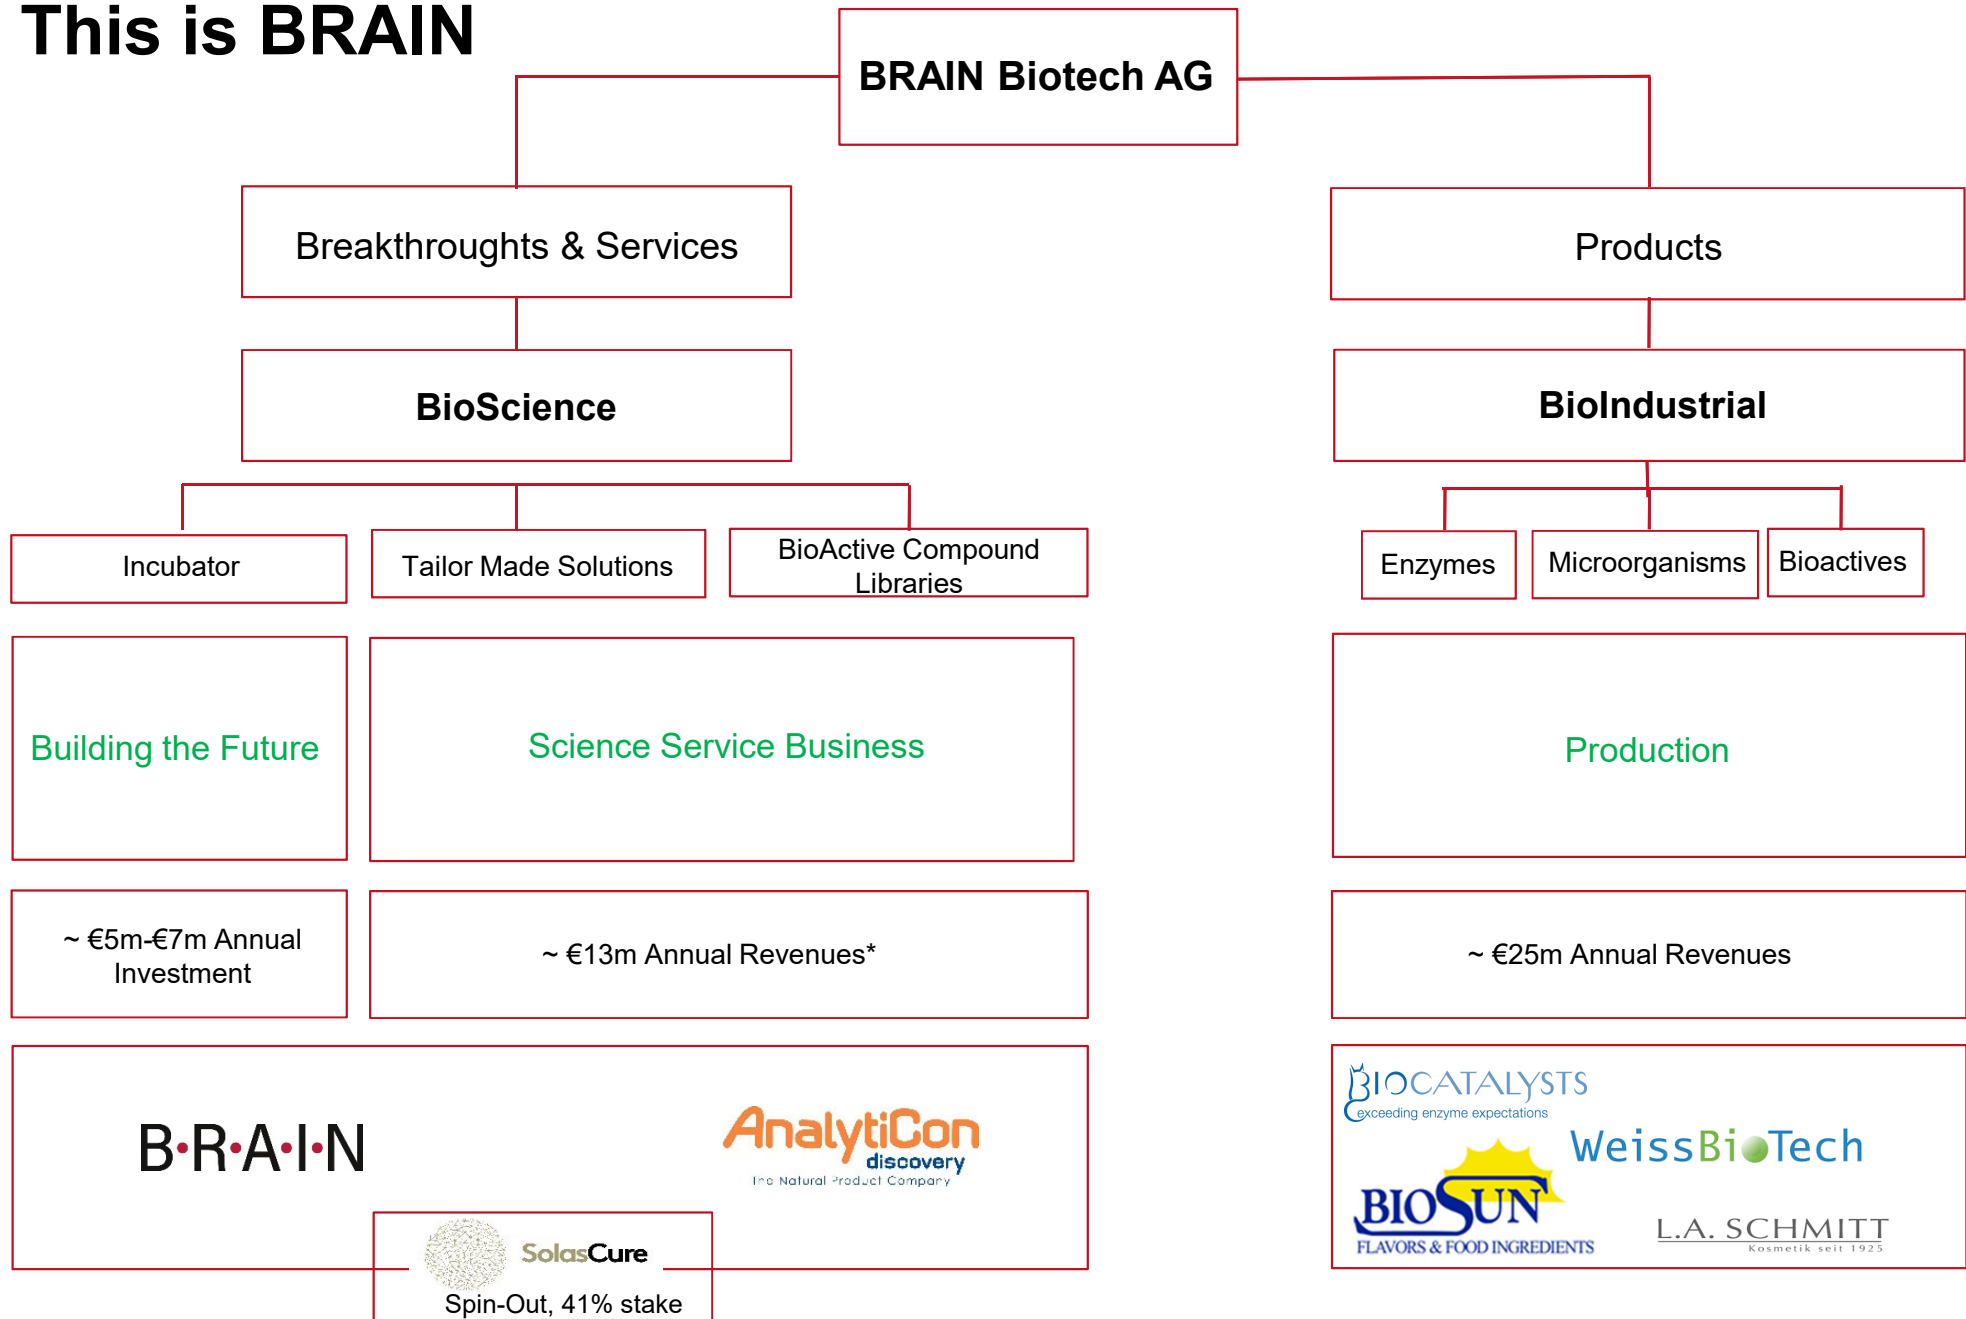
This is BRAIN

BRAIN Biotech AG

Breakthroughs & Services

Products

BioScience

BioIndustrial

Incubator

Tailor Made Solutions

BioActive Compound Libraries

Enzymes

Microorganisms

Bioactives

Building the Future

Science Service Business

Production

~ €5m-€7m Annual Investment

~ €13m Annual Revenues*

~ €25m Annual Revenues

B·R·A·I·N

AnalytiCon discovery
The Natural Product Company

SolasCure
Spin-Out, 41% stake

BIOCATALYSTS
exceeding enzyme expectations

WeissBioTech

BIOSUN
FLAVORS & FOOD INGREDIENTS

L.A. SCHMITT
Kosmetik seit 1925